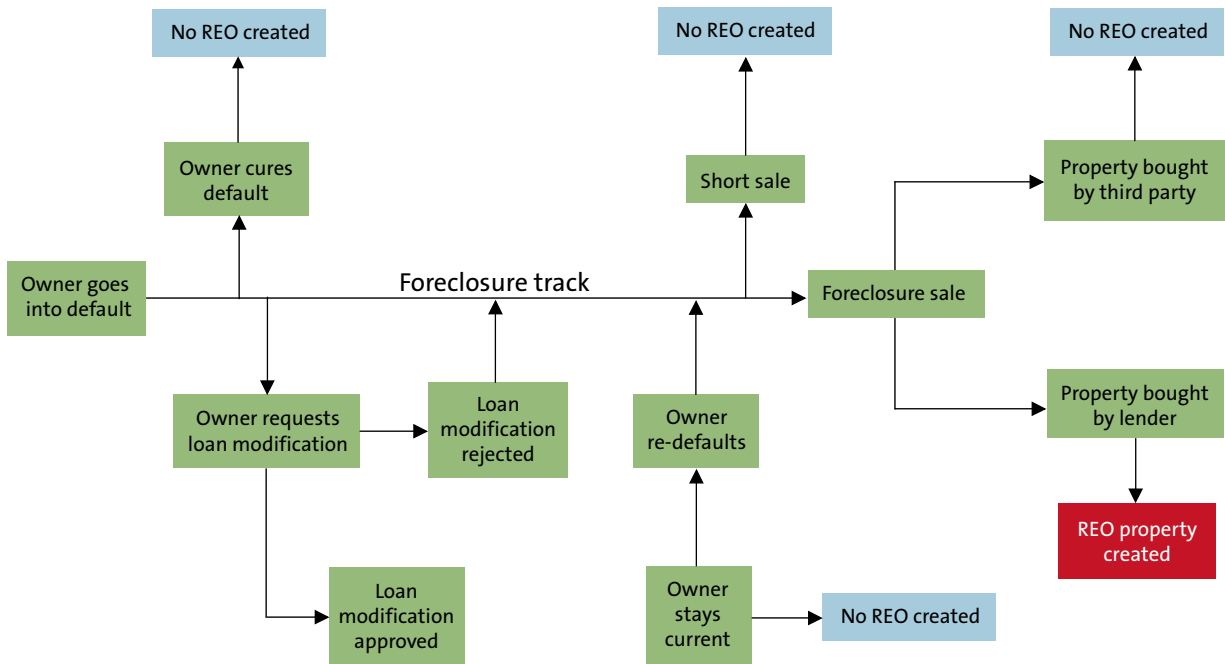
No REO created

Owner cures default

Owner goes into default

Foreclosure track

Owner requests loan modification

Loan modification rejected

Loan modification approved

No REO created

Short sale

Owner re-defaults

Owner stays current

No REO created

Foreclosure sale

No REO created

Property bought by third party

Property bought by lender

REO property created